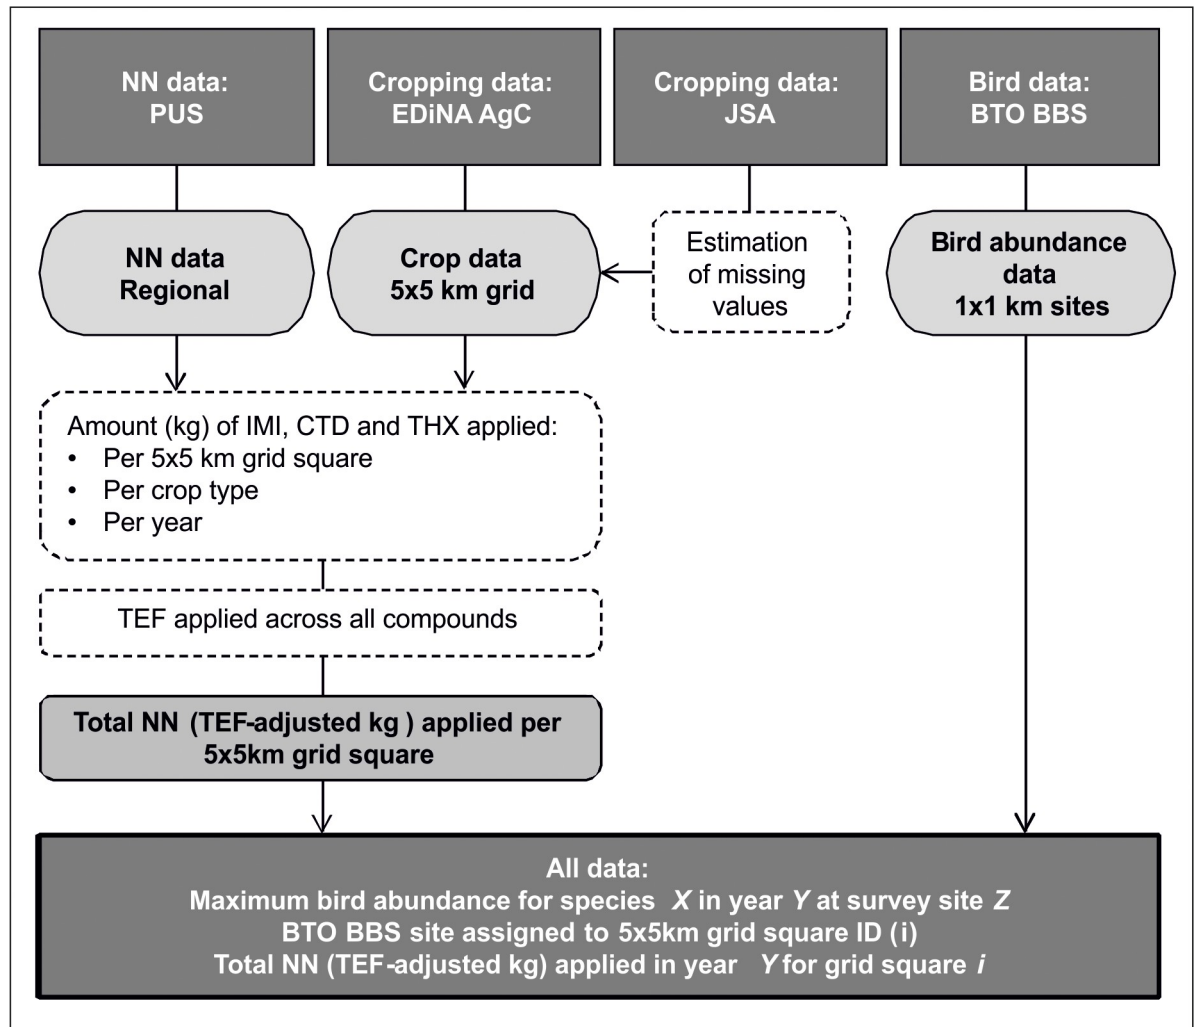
NN data:
PUS

Cropping data:
EDiNA AgC

Cropping data:
JSA

Bird data:
BTO BBS

NN data
Regional

Crop data
5x5 km grid

Estimation of missing values

Bird abundance data
1x1 km sites

Amount (kg) of IMI, CTD and THX applied:
• Per 5x5 km grid square
• Per crop type
• Per year

TEF applied across all compounds

Total NN (TEF-adjusted kg ) applied per 5x5km grid square

All data:
Maximum bird abundance for species *X* in year *Y* at survey site *Z*
BTO BBS site assigned to 5x5km grid square ID (i)
Total NN (TEF-adjusted kg) applied in year *Y* for grid square *i*